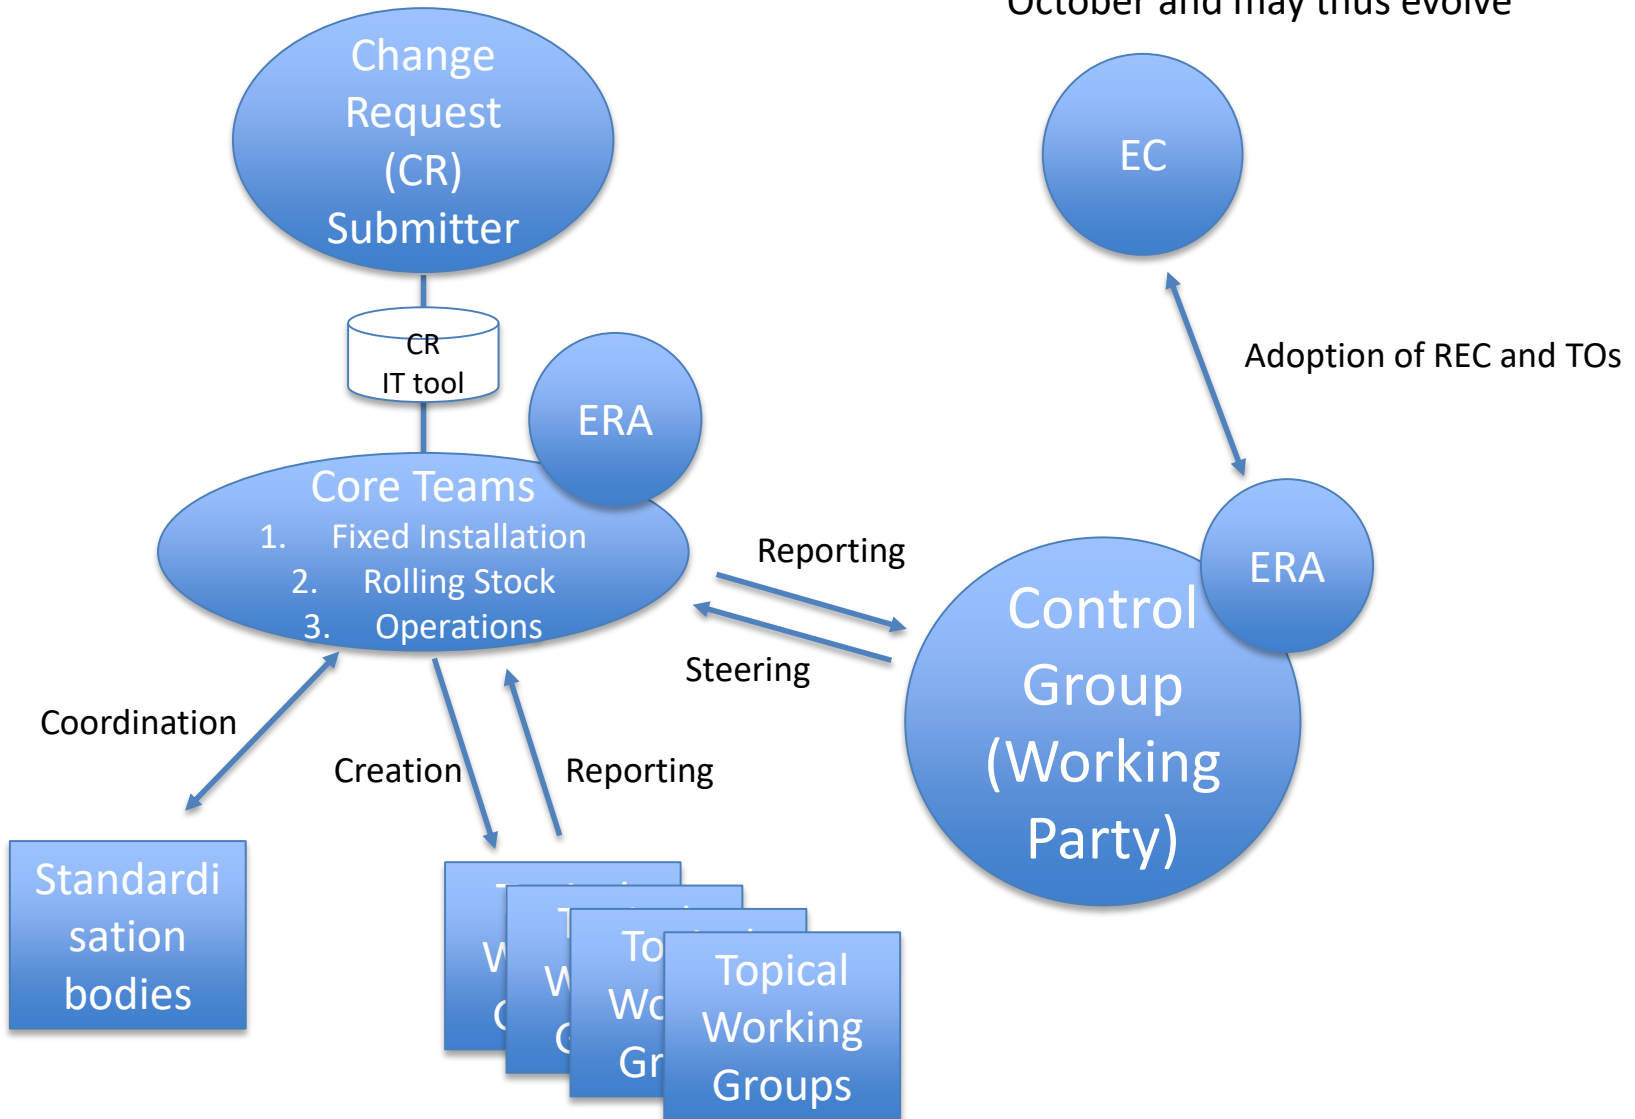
October and may thus evolve

Change Request (CR) Submitter

EC

CR IT tool

ERA

Adoption of REC and TOs

Core Teams
1. Fixed Installation
2. Rolling Stock
3. Operations

Reporting

ERA

Control Group (Working Party)

Steering

Coordination

Creation

Reporting

Standardisation bodies

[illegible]

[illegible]

To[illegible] Wo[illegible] Gr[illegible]

Topical Working Groups